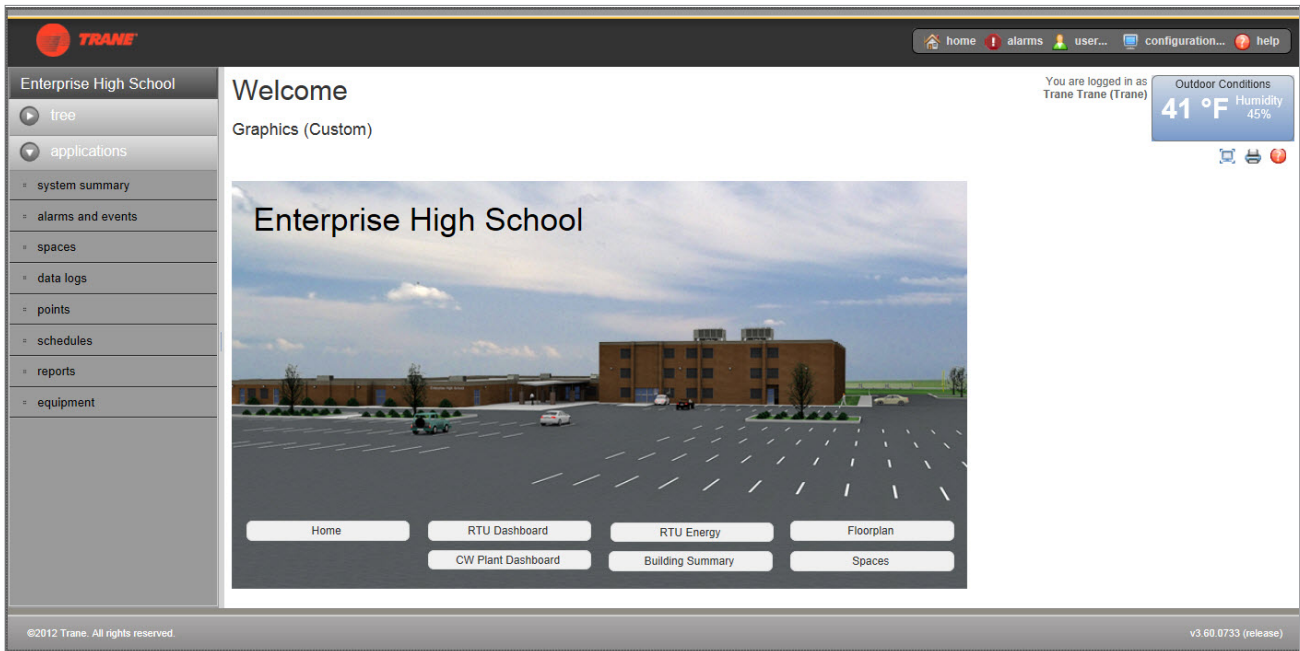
TRANE

home alarms user... configuration... help

Enterprise High School

tree

applications

system summary

alarms and events

spaces

data logs

points

schedules

reports

equipment

Welcome

Graphics (Custom)

You are logged in as
Trane Trane (Trane)

Outdoor Conditions
41 °F Humidity 45%

Enterprise High School

Home

RTU Dashboard

RTU Energy

Floorplan

CW Plant Dashboard

Building Summary

Spaces

©2012 Trane. All rights reserved.

v3.60.0733 (release)